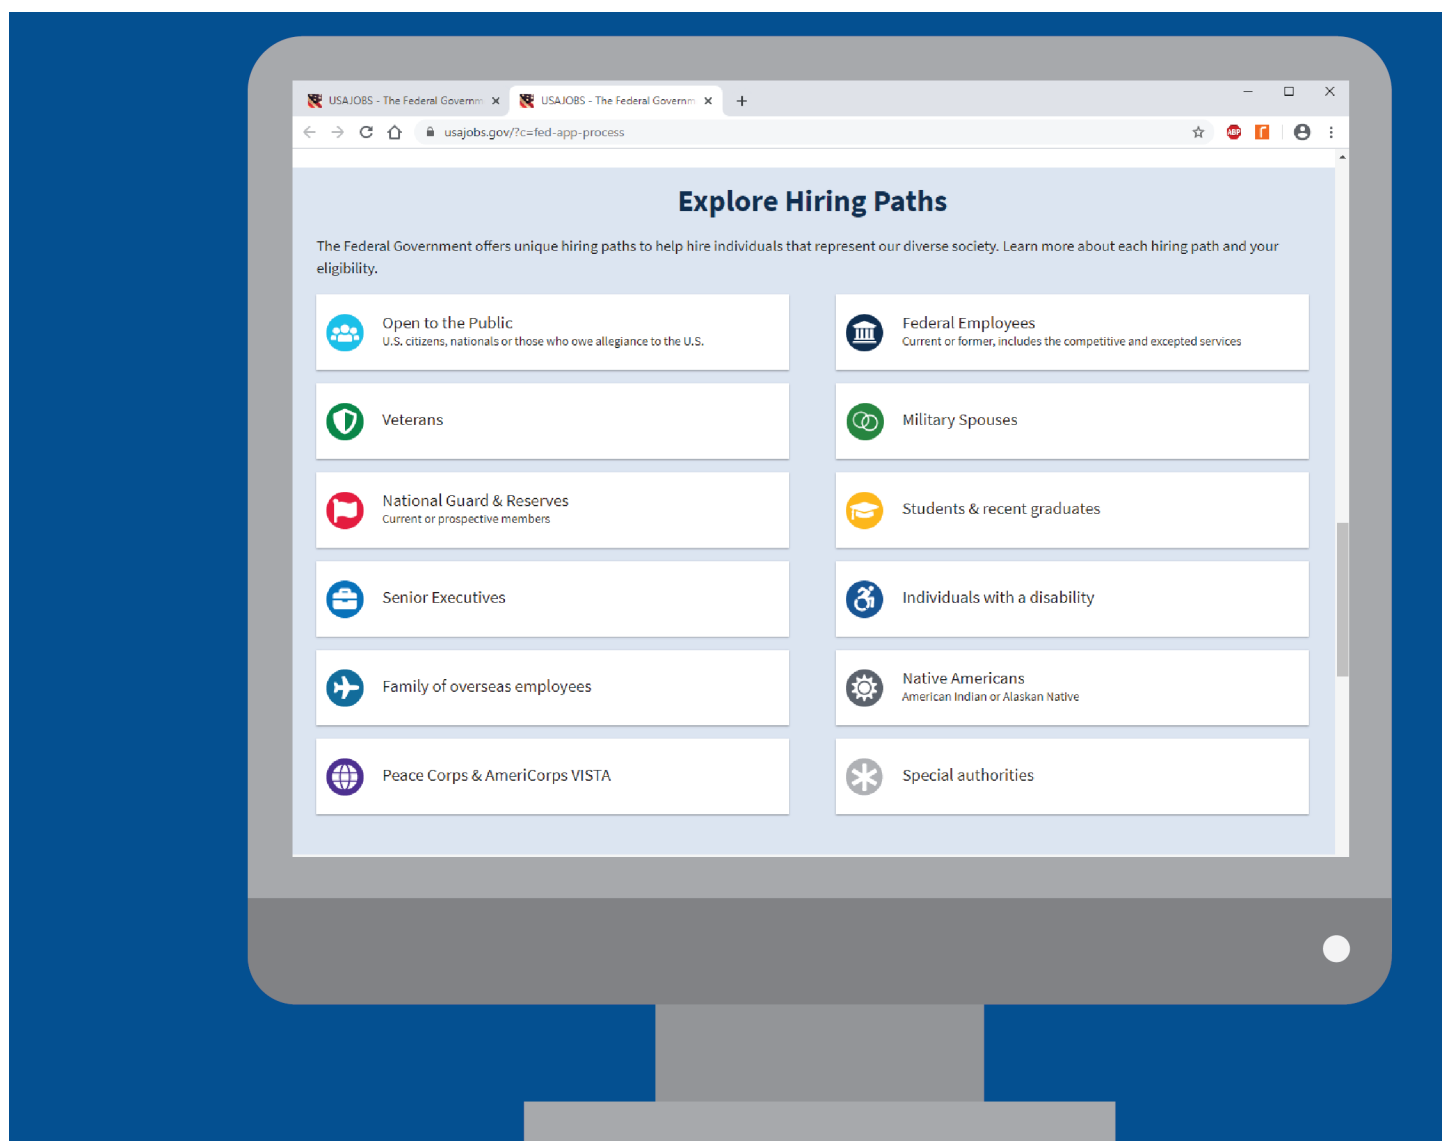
USAJOBS - The Federal Governm ×

USAJOBS - The Federal Governm ×

+

usajobs.gov/?c=fed-app-process

ABP

Explore Hiring Paths

The Federal Government offers unique hiring paths to help hire individuals that represent our diverse society. Learn more about each hiring path and your eligibility.

Open to the Public
U.S. citizens, nationals or those who owe allegiance to the U.S.

Federal Employees
Current or former, includes the competitive and excepted services

Veterans

Military Spouses

National Guard & Reserves
Current or prospective members

Students & recent graduates

Senior Executives

Individuals with a disability

Family of overseas employees

Native Americans
American Indian or Alaskan Native

Peace Corps & AmeriCorps VISTA

Special authorities